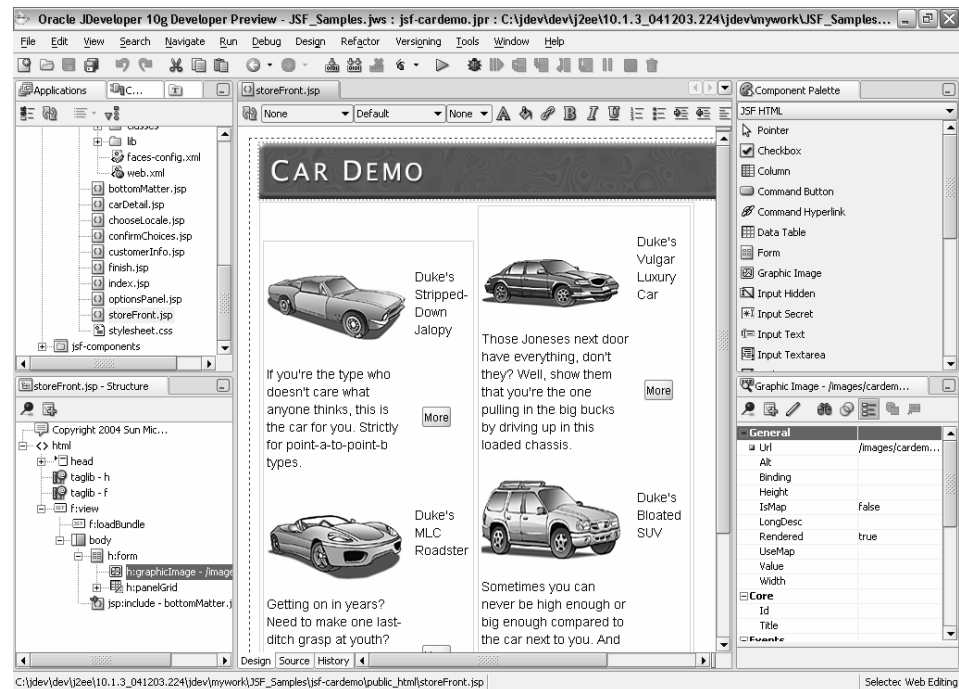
Oracle JDeveloper 10g Developer Preview - JSF_Samples.jws : jsf-cardemo.jpr : C:\jdev\dev\j2ee\10.1.3_041203.224\jdev\mywork\JSF_Samples...

File Edit View Search Navigate Run Debug Design Refactor Versioning Tools Window Help

Applications C...

lib
faces-config.xml
web.xml
bottomMatter.jsp
carDetail.jsp
chooseLocale.jsp
confirmChoices.jsp
customerInfo.jsp
finish.jsp
index.jsp
optionsPanel.jsp
storeFront.jsp
stylesheet.css
jsf-components

storeFront.jsp - Structure

Copyright 2004 Sun Mic...
html
head
taglib - h
taglib - f
f:view
f:loadBundle
body
h:form
h:graphicImage - /image
h:panelGrid
jsp:include - bottomMatter.j

storeFront.jsp

None Default None

CAR DEMO

Duke's Stripped-Down Jalopy

If you're the type who doesn't care what anyone thinks, this is the car for you. Strictly for point-a-to-point-b types.

More

Duke's Vulgar Luxury Car

Those Joneses next door have everything, don't they? Well, show them that you're the one pulling in the big bucks by driving up in this loaded chassis.

More

Duke's MLC Roadster

Getting on in years? Need to make one last-ditch grasp at youth?

Duke's Bloated SUV

Sometimes you can never be high enough or big enough compared to the car next to you. And

Design Source History

Component Palette

JSF HTML

Pointer
Checkbox
Column
Command Button
Command Hyperlink
Data Table
Form
Graphic Image
Input Hidden
Input Secret
Input Text
Input Textarea

Graphic Image - /images/cardem...

| General | |
|---|---|
| Url | /images/cardem... |
| Alt | |
| Binding | |
| Height | |
| IsMap | false |
| LongDesc | |
| Rendered | true |
| UseMap | |
| Value | |
| Width | |
| Core | |
| Id | |
| Title | |
| Events | |

C:\jdev\dev\j2ee\10.1.3_041203.224\jdev\mywork\JSF_Samples\jsf-cardemo\public_html\storeFront.jsp

Selectec Web Editing